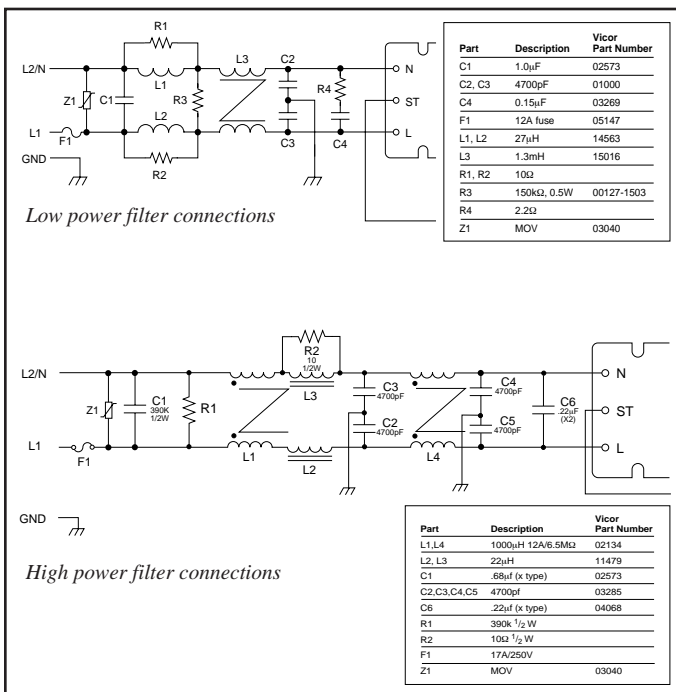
R1
L2/N
L3
C2
N
Z1
C1
L1
R3
R4
ST
L2
L1
F1
L
GND
C3
C4
R2

| Part | Description | Vicor Part Number |
|---|---|---|
| C1 | 1.0µF | 02573 |
| C2, C3 | 4700pF | 01000 |
| C4 | 0.15µF | 03269 |
| F1 | 12A fuse | 05147 |
| L1, L2 | 27µH | 14563 |
| L3 | 1.3mH | 15016 |
| R1, R2 | 10Ω | |
| R3 | 150kΩ, 0.5W | 00127-1503 |
| R4 | 2.2Ω | |
| Z1 | MOV | 03040 |

Low power filter connections

R2
10
1/2W
L2/N
L3
C3
4700pF
C4
4700pF
N
Z1
C1
390K
1/2W
R1
C6
.22µF
(X2)
ST
C2
4700pF
C5
4700pF
L1
F1
L1
L2
L4
L

GND

| Part | Description | Vicor Part Number |
|---|---|---|
| L1,L4 | 1000µH 12A/6.5MΩ | 02134 |
| L2, L3 | 22µH | 11479 |
| C1 | .68µf (x type) | 02573 |
| C2,C3,C4,C5 | 4700pf | 03285 |
| C6 | .22µf (x type) | 04068 |
| R1 | 390k $^1/_2$ W | |
| R2 | 10Ω $^1/_2$ W | |
| F1 | 17A/250V | |
| Z1 | MOV | 03040 |

High power filter connections